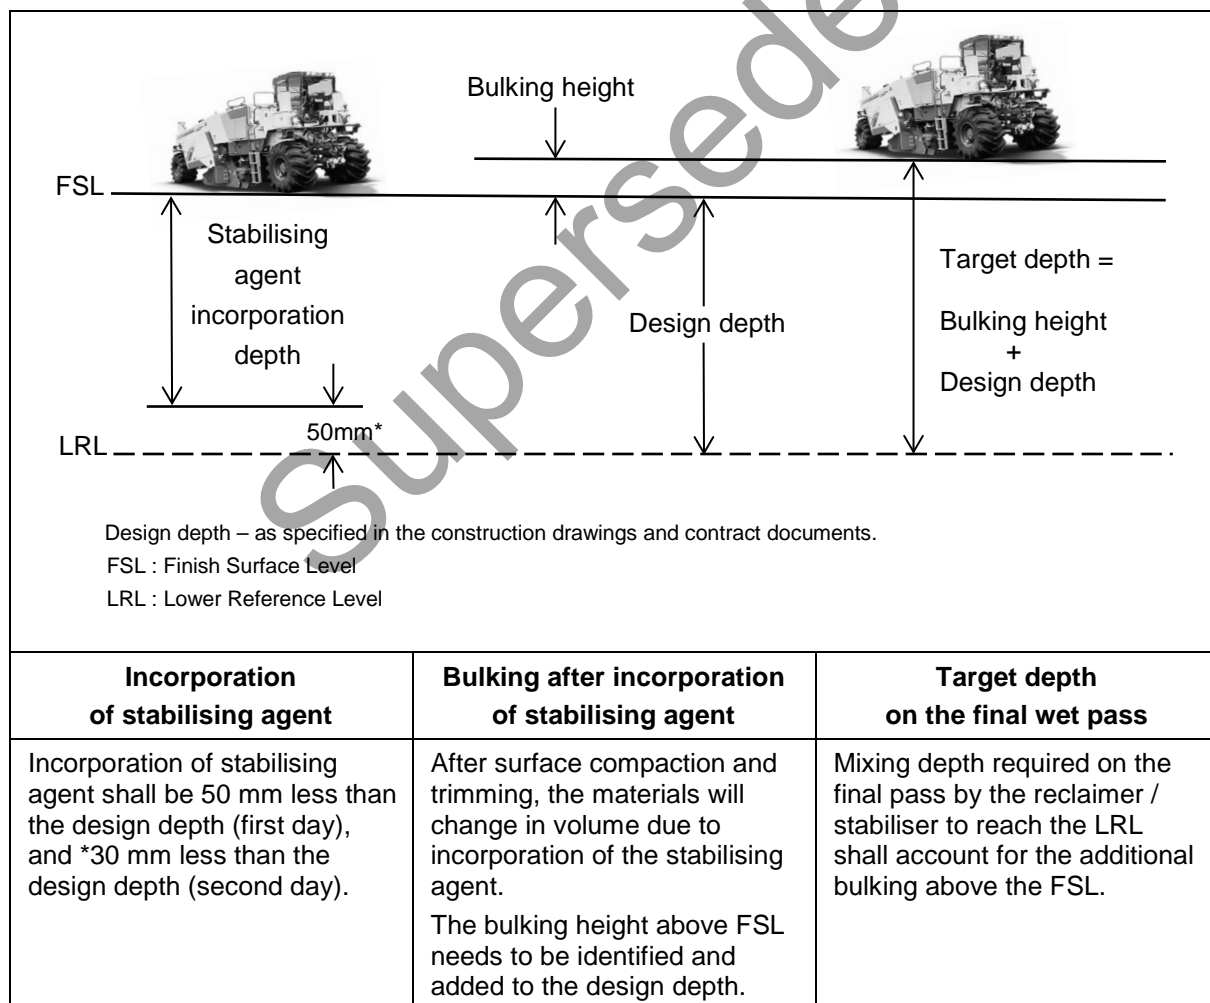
Superseded

Bulking height

FSL

Stabilising agent incorporation depth

Design depth

Target depth =

Bulking height + Design depth

50mm*

LRL

Design depth – as specified in the construction drawings and contract documents.

FSL : Finish Surface Level

LRL : Lower Reference Level

| Incorporation of stabilising agent | Bulking after incorporation of stabilising agent | Target depth on the final wet pass |
|---|---|---|
| Incorporation of stabilising agent shall be 50 mm less than the design depth (first day), and *30 mm less than the design depth (second day). | After surface compaction and trimming, the materials will change in volume due to incorporation of the stabilising agent.<br>The bulking height above FSL needs to be identified and added to the design depth. | Mixing depth required on the final pass by the reclaimer / stabiliser to reach the LRL shall account for the additional bulking above the FSL. |